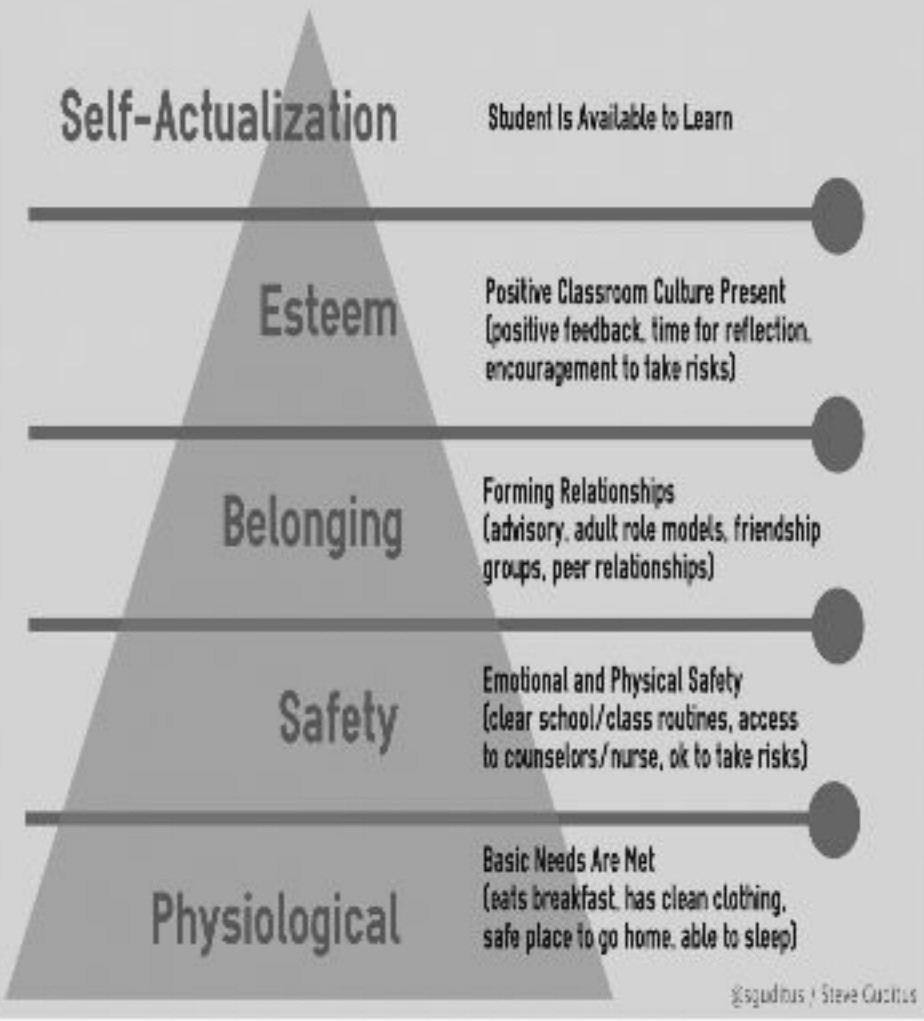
Self-Actualization

Student Is Available to Learn

Esteem

Positive Classroom Culture Present (positive feedback, time for reflection, encouragement to take risks)

Belonging

Forming Relationships (advisory, adult role models, friendship groups, peer relationships)

Safety

Emotional and Physical Safety (clear school/class routines, access to counselors/nurse, ok to take risks)

Physiological

Basic Needs Are Met (eats breakfast, has clean clothing, safe place to go home, able to sleep)

@sguditus / Steve Guditus